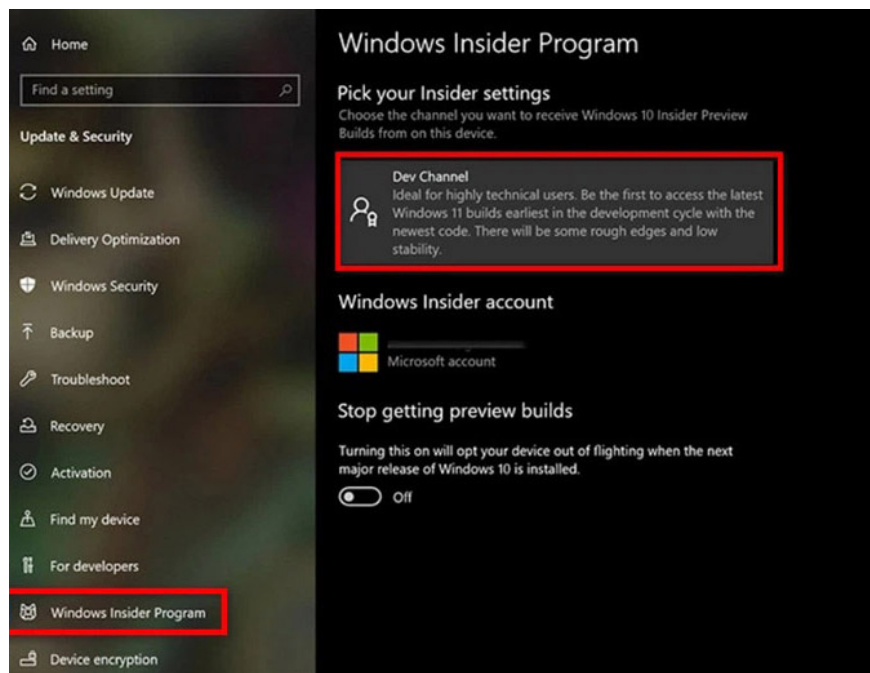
Home

Find a setting

Update & Security

Windows Update

Delivery Optimization

Windows Security

Backup

Troubleshoot

Recovery

Activation

Find my device

For developers

Windows Insider Program

Device encryption

Windows Insider Program

Pick your Insider settings

Choose the channel you want to receive Windows 10 Insider Preview Builds from on this device.

Dev Channel
Ideal for highly technical users. Be the first to access the latest Windows 11 builds earliest in the development cycle with the newest code. There will be some rough edges and low stability.

Windows Insider account

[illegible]
Microsoft account

Stop getting preview builds

Turning this on will opt your device out of flighting when the next major release of Windows 10 is installed.

Off